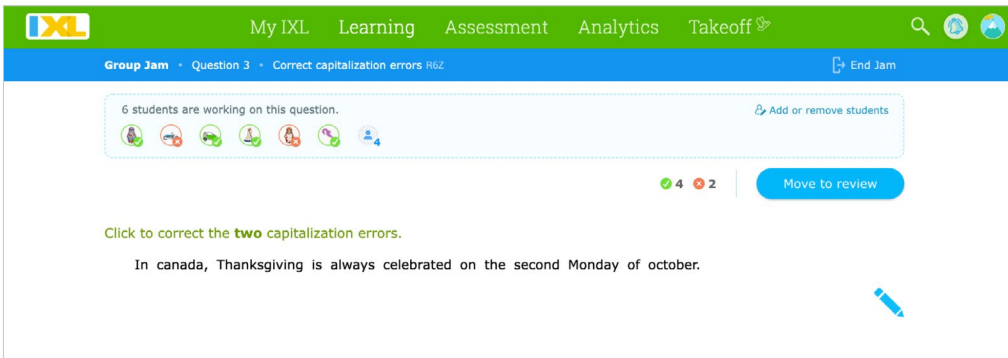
IXL

My IXL Learning Assessment Analytics Takeoff

Group Jam • Question 3 • Correct capitalization errors R6Z

End Jam

6 students are working on this question.

Add or remove students

4

4 2

Move to review

Click to correct the **two** capitalization errors.

In canada, Thanksgiving is always celebrated on the second Monday of october.